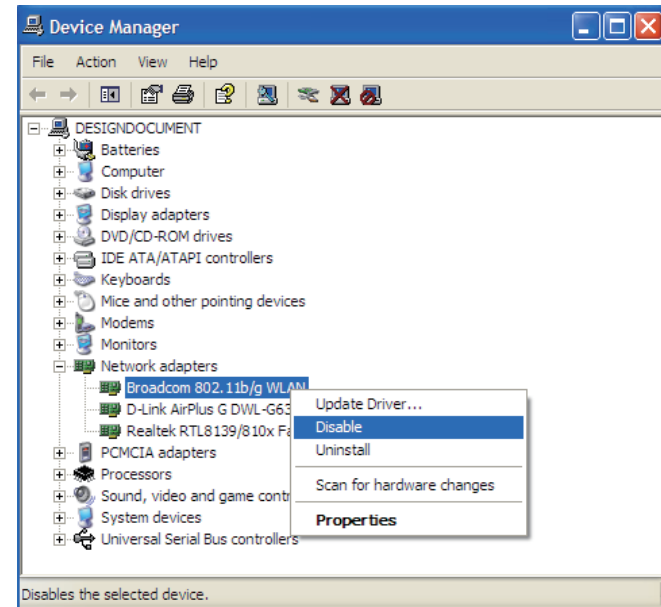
Device Manager

File Action View Help

DESIGNDOCUMENT
Batteries
Computer
Disk drives
Display adapters
DVD/CD-ROM drives
IDE ATA/ATAPI controllers
Keyboards
Mice and other pointing devices
Modems
Monitors
Network adapters
Broadcom 802.11b/g WLAN
D-Link AirPlus G DWL-G63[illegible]
Realtek RTL8139/810x Fa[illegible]
PCMCIA adapters
Processors
Sound, video and game contr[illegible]
System devices
Universal Serial Bus controllers

Update Driver...
Disable
Uninstall
Scan for hardware changes
Properties

Disables the selected device.